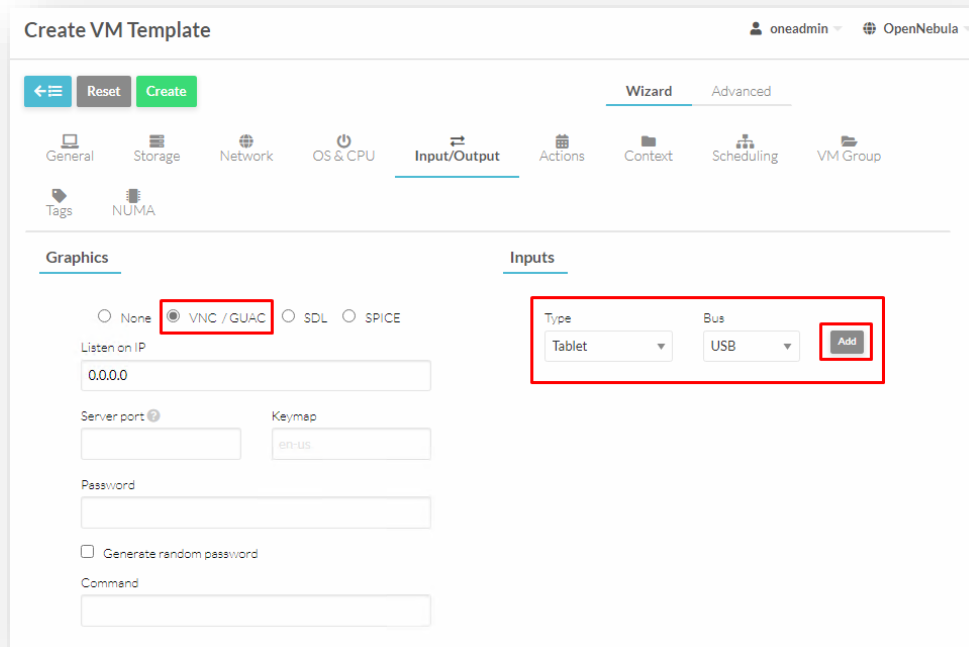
Create VM Template

oneadmin OpenNebula

Reset Create

Wizard Advanced

General Storage Network OS & CPU Input/Output Actions Context Scheduling VM Group

Tags NUMA

Graphics

None VNC / GUAC SDL SPICE

Listen on IP

0.0.0.0

Server port

Keymap

en-us

Password

Generate random password

Command

Inputs

Type

Tablet

Bus

USB

Add